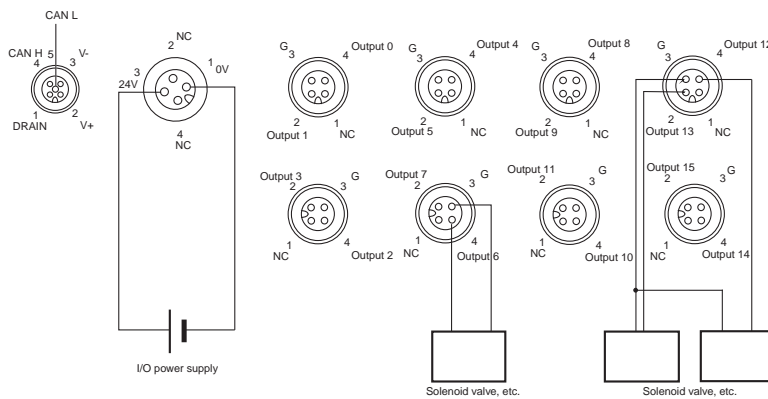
CAN L
CAN H 5 V-
4 3
1 2
DRAIN V+

2 NC
3 1
24V 0V
4
NC

G 3 4 Output 0
2 1
Output 1 NC

G 3 4 Output 4
2 1
Output 5 NC

G 3 4 Output 8
2 1
Output 9 NC

G 3 4 Output 12
2 1
Output 13 NC

Output 3 2 3 G
1 4
NC Output 2

Output 7 2 3 G
1 4
NC Output 6

Output 11 2 3 G
1 4
NC Output 10

Output 15 2 3 G
1 4
NC Output 14

I/O power supply

Solenoid valve, etc.

Solenoid valve, etc.